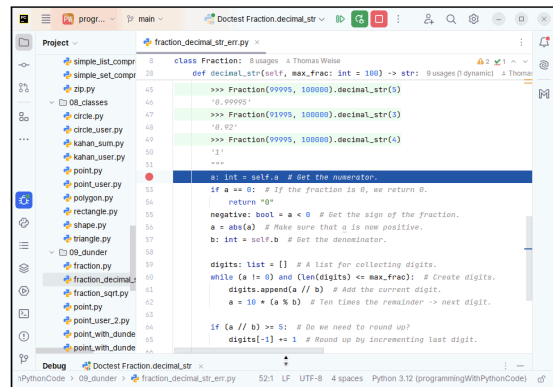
progr... main Doctest Fraction.decimal_str

Project

simple_list_compr
simple_set_compr
zip.py
08_classes
circle.py
circle_user.py
kahan_sum.py
kahan_user.py
point.py
point_user.py
polygon.py
rectangle.py
shape.py
triangle.py
09_dunder
fraction.py
fraction_decimal_s
fraction_sqrt.py
point.py
point_user_2.py
point_with_dunde
point_with_dunde

fraction_decimal_str_err.py

8 class Fraction: 8 usages Thomas Weise
28 def decimal_str(self, max_frac: int = 100) -> str: 9 usages (1 dynamic) Thomas

45 >>> Fraction(99995, 100000).decimal_str(5)
46 '0.99995'
47 >>> Fraction(91995, 100000).decimal_str(3)
48 '0.92'
49 >>> Fraction(99995, 100000).decimal_str(4)
50 '1'
51 """
52 a: int = self.a # Get the numerator.
53 if a == 0: # If the fraction is 0, we return 0.
54 return "0"
55 negative: bool = a < 0 # Get the sign of the fraction.
56 a = abs(a) # Make sure that a is now positive.
57 b: int = self.b # Get the denominator.
58
59 digits: list = [] # A list for collecting digits.
60 while (a != 0) and (len(digits) <= max_frac): # Create digits.
61 digits.append(a // b) # Add the current digit.
62 a = 10 * (a % b) # Ten times the remainder -> next digit.
63
64 if (a // b) >= 5: # Do we need to round up?
65 digits[-1] += 1 # Round up by incrementing last digit.

Debug Doctest Fraction.decimal_str

nPythonCode > 09_dunder > fraction_decimal_str_err.py 52:1 LF UTF-8 4 spaces Python 3.12 (programmingWithPythonCode)